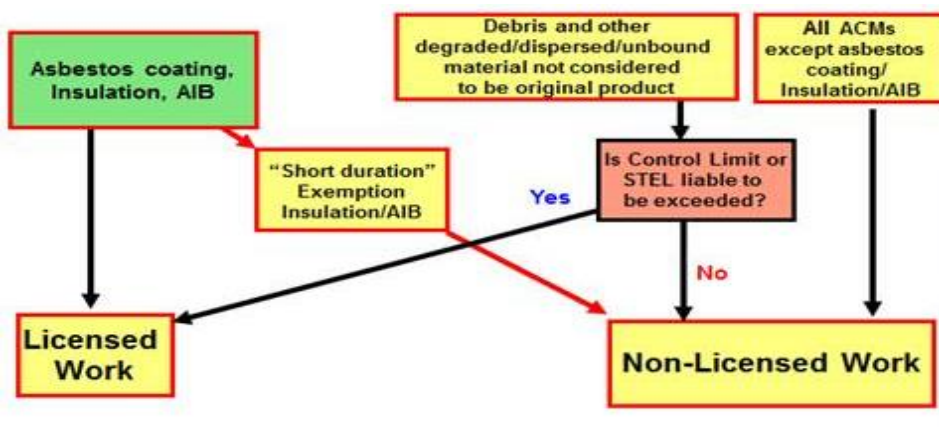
Asbestos coating, Insulation, AIB

Debris and other degraded/dispersed/unbound material not considered to be original product

All ACMs except asbestos coating/ Insulation/AIB

"Short duration" Exemption Insulation/AIB

Is Control Limit or STEL liable to be exceeded?

Yes

No

Licensed Work

Non-Licensed Work